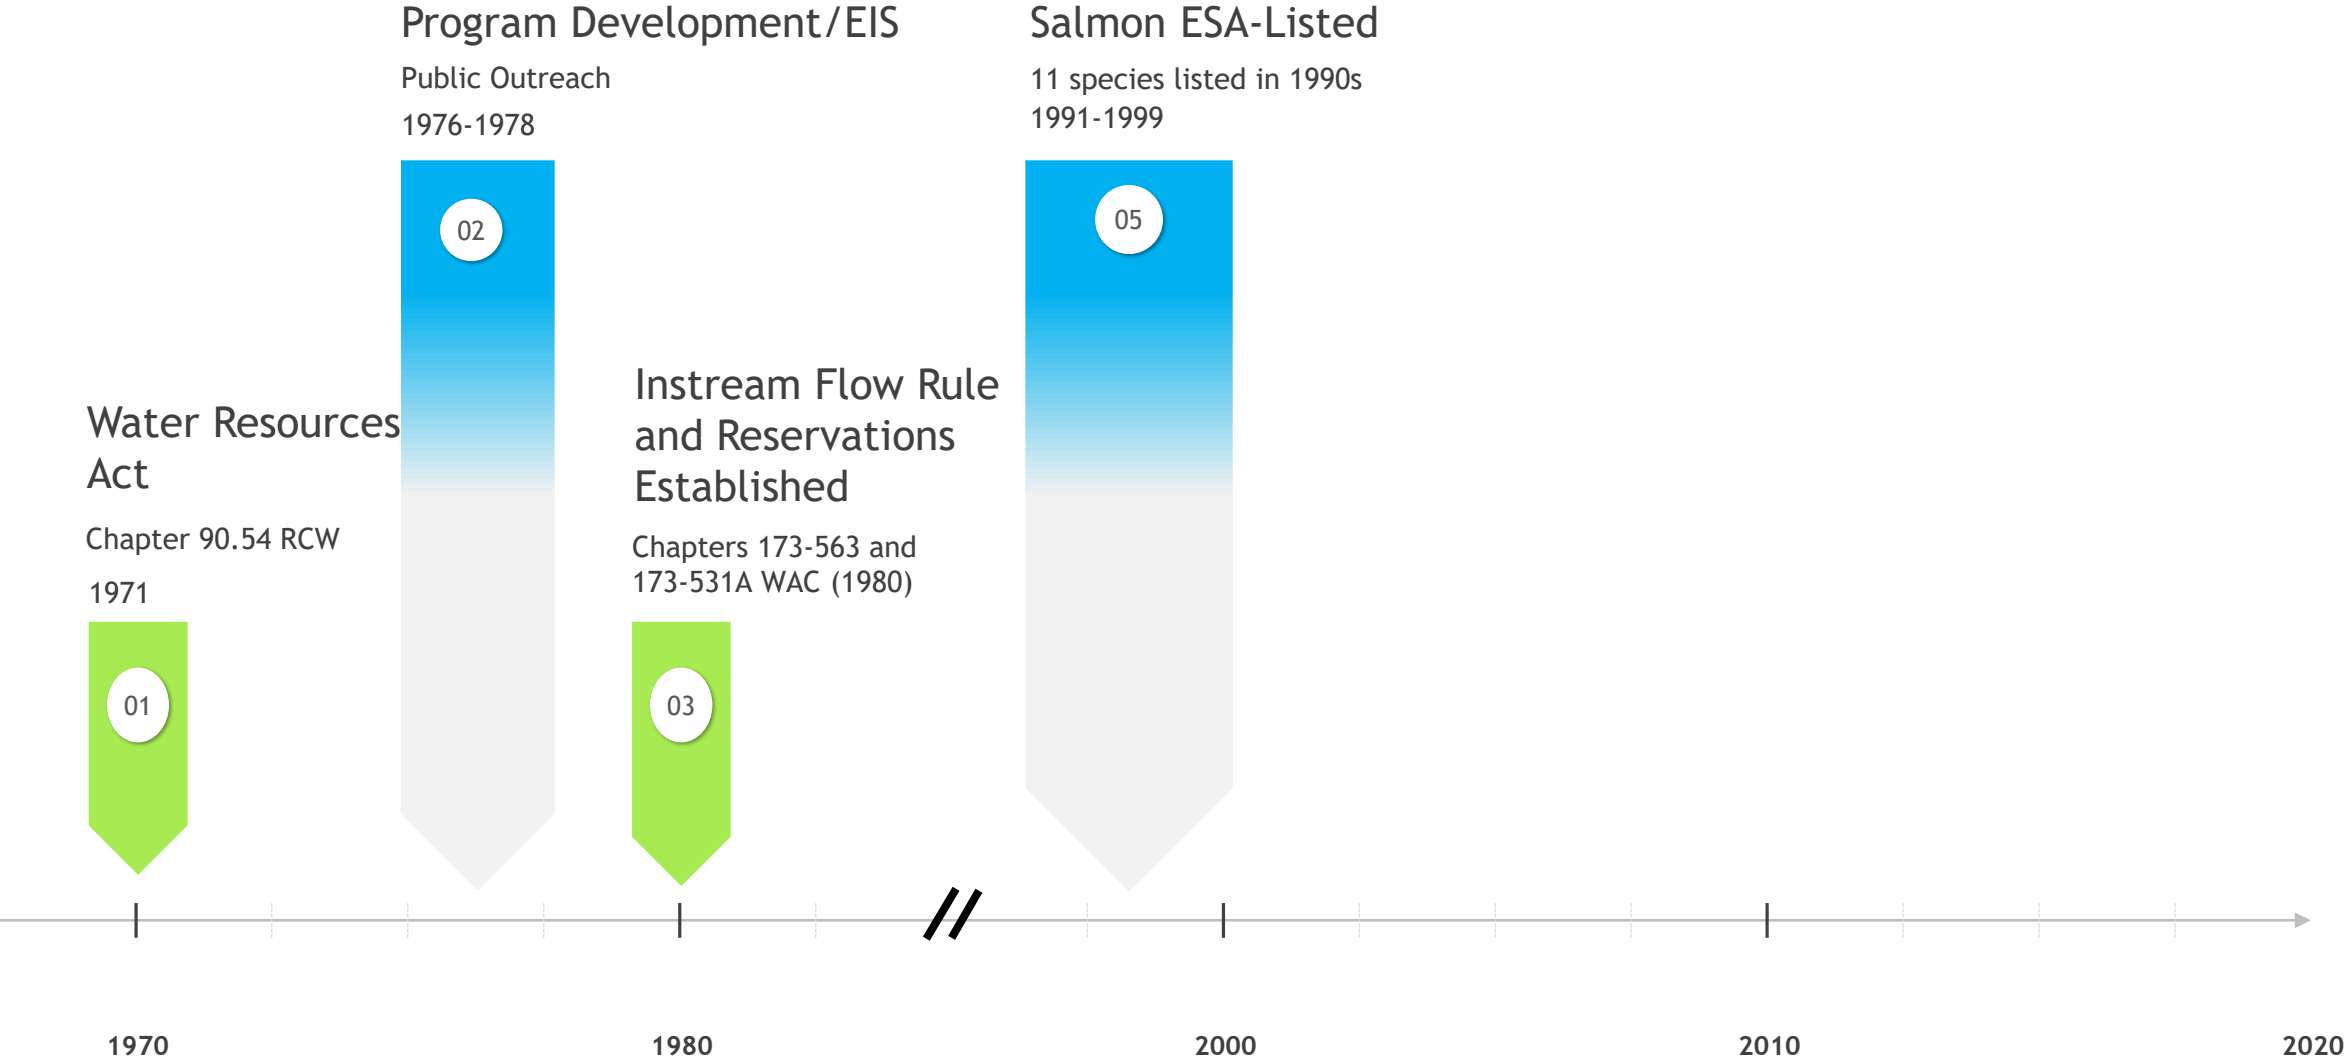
Program Development/EIS

Public Outreach

1976-1978

Salmon ESA-Listed

11 species listed in 1990s

1991-1999

02

05

Instream Flow Rule and Reservations Established

Chapters 173-563 and 173-531A WAC (1980)

Water Resources Act

Chapter 90.54 RCW

1971

01

03

1970

1980

2000

2010

2020